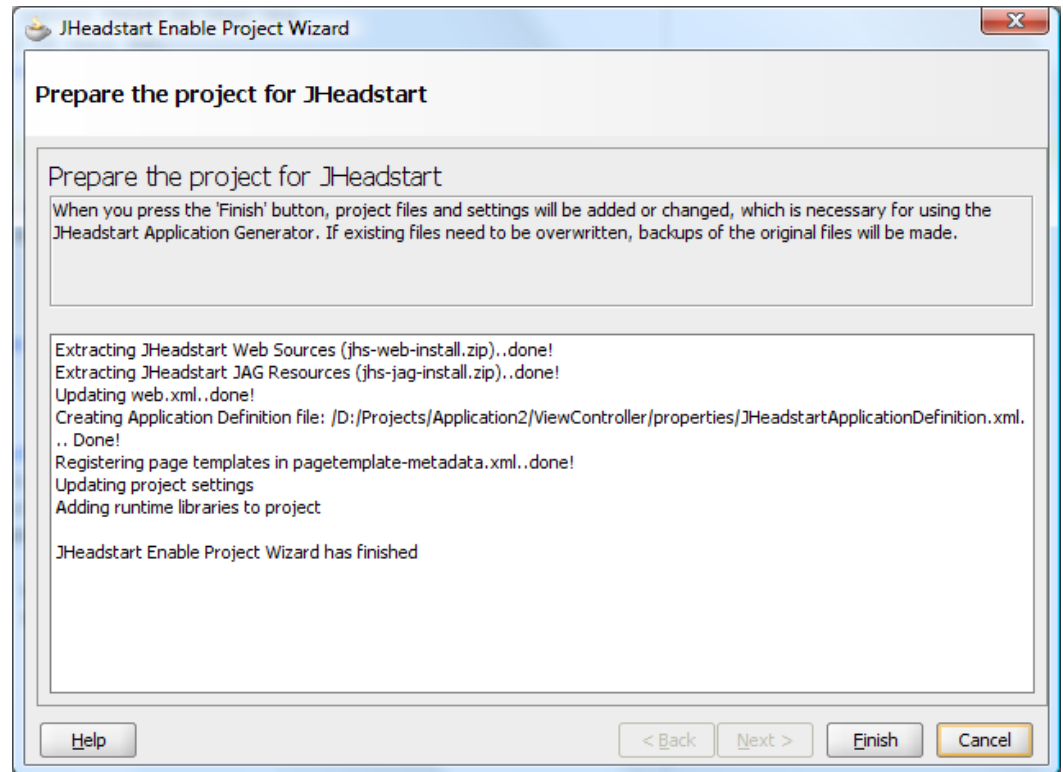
JHeadstart Enable Project Wizard

Prepare the project for JHeadstart

Prepare the project for JHeadstart

When you press the 'Finish' button, project files and settings will be added or changed, which is necessary for using the JHeadstart Application Generator. If existing files need to be overwritten, backups of the original files will be made.

Extracting JHeadstart Web Sources (jhs-web-install.zip)..done!
Extracting JHeadstart JAG Resources (jhs-jag-install.zip)..done!
Updating web.xml..done!
Creating Application Definition file: /D:/Projects/Application2/ViewController/properties/JHeadstartApplicationDefinition.xml... Done!
Registering page templates in pagetemplate-metadata.xml..done!
Updating project settings
Adding runtime libraries to project

JHeadstart Enable Project Wizard has finished

Help | < Back | Next > | Finish | Cancel